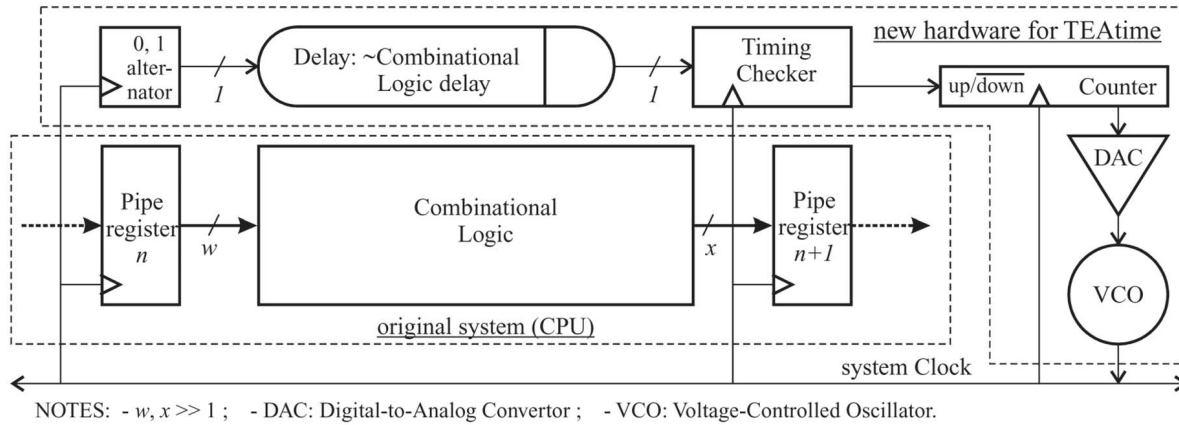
0, 1 alternator

1

Delay: ~Combinational Logic delay

1

Timing Checker

new hardware for TEAtime

up/$\overline{\text{down}}$

Counter

DAC

Pipe register $n$

$w$

Combinational Logic

$x$

Pipe register $n+1$

VCO

original system (CPU)

system Clock

NOTES: - $w, x >> 1$ ; - DAC: Digital-to-Analog Convertor ; - VCO: Voltage-Controlled Oscillator.